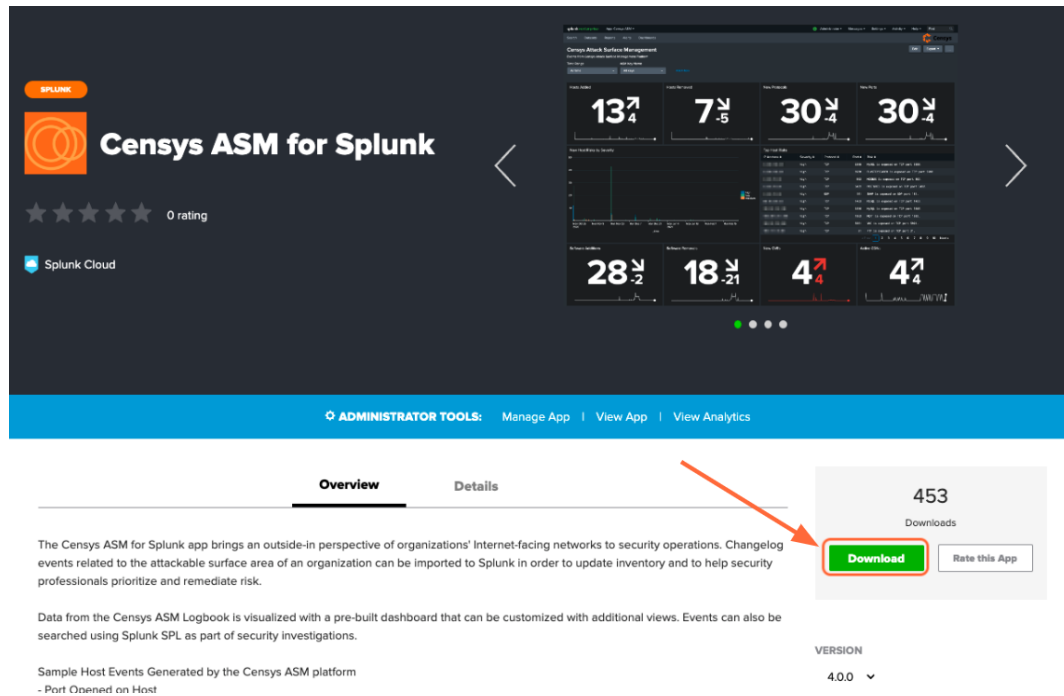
SPLUNK

Censys ASM for Splunk

0 rating

Splunk Cloud

Censys Attack Surface Management

Hosts Added | 13 4
Hosts Removed | 7 -5
New Protocols | 30 -4
New Ports | 30 -4

Software Additions | 28 -2
Software Removals | 18 -21
New CVEs | 4 4
4

ADMINISTRATOR TOOLS: Manage App | View App | View Analytics

Overview Details

453
Downloads

Download Rate this App

The Censys ASM for Splunk app brings an outside-in perspective of organizations' Internet-facing networks to security operations. Changelog events related to the attackable surface area of an organization can be imported to Splunk in order to update inventory and to help security professionals prioritize and remediate risk.

Data from the Censys ASM Logbook is visualized with a pre-built dashboard that can be customized with additional views. Events can also be searched using Splunk SPL as part of security investigations.

Sample Host Events Generated by the Censys ASM platform
- Port Opened on Host

VERSION
4.0.0